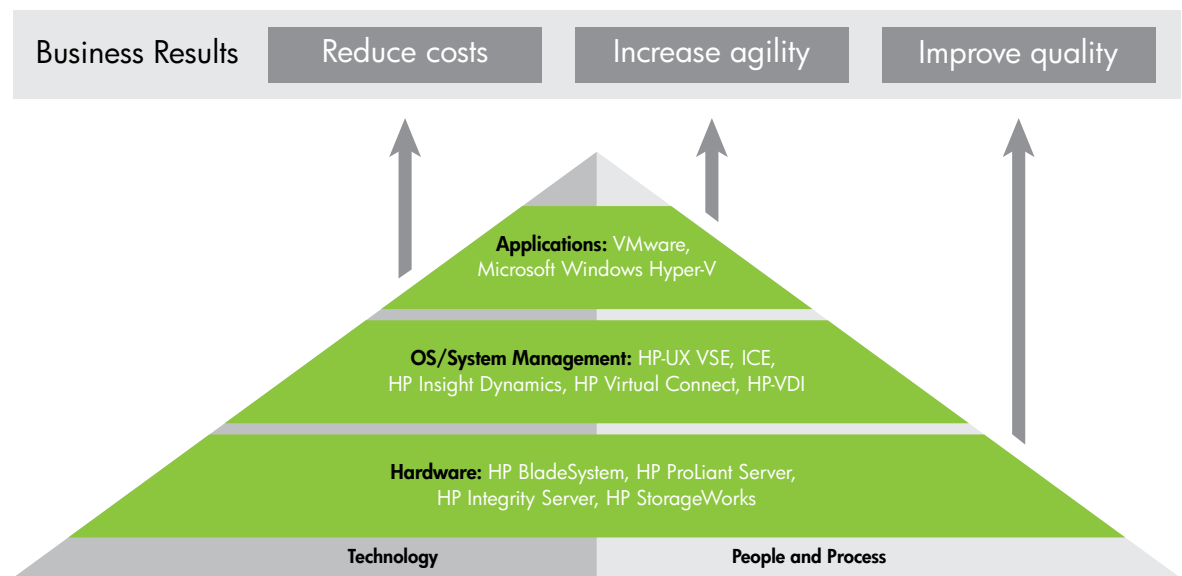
Business Results
Reduce costs
Increase agility
Improve quality

Applications: VMware, Microsoft Windows Hyper-V

OS/System Management: HP-UX VSE, ICE, HP Insight Dynamics, HP Virtual Connect, HP-VDI

Hardware: HP BladeSystem, HP ProLiant Server, HP Integrity Server, HP StorageWorks

Technology
People and Process